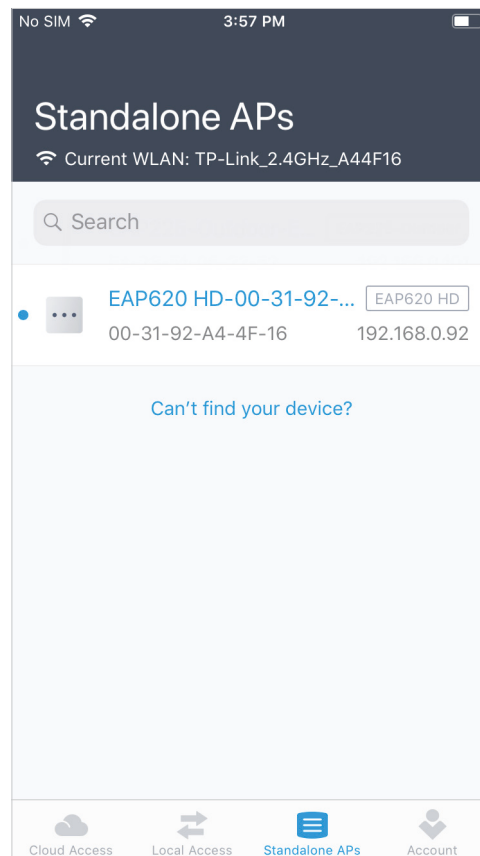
No SIM 3:57 PM

Standalone APs

Current WLAN: TP-Link_2.4GHz_A44F16

Search

EAP620 HD-00-31-92-... EAP620 HD
00-31-92-A4-4F-16 192.168.0.92

Can't find your device?

Cloud Access Local Access Standalone APs Account